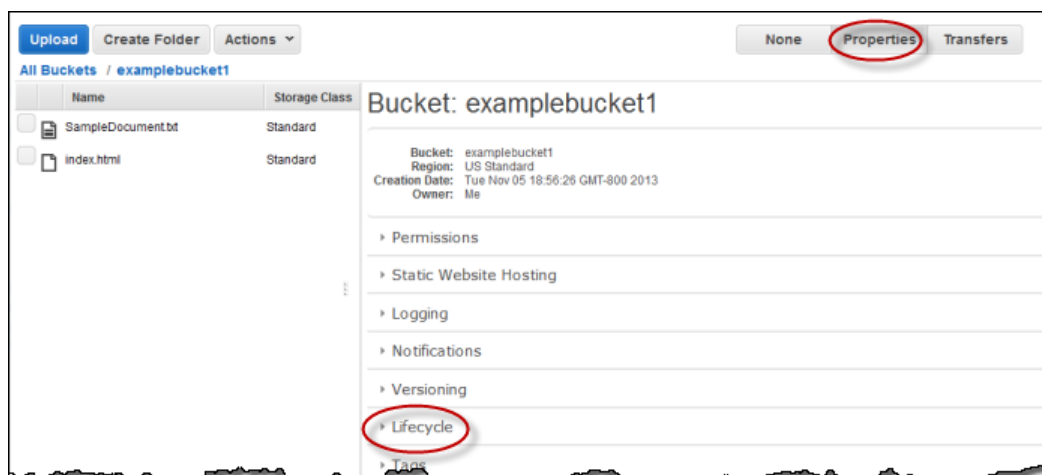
Upload Create Folder Actions

None Properties Transfers

All Buckets / examplebucket1

| Name | Storage Class |
|---|---|
| SampleDocument.txt | Standard |
| index.html | Standard |

Bucket: examplebucket1

Bucket: examplebucket1
Region: US Standard
Creation Date: Tue Nov 05 18:56:26 GMT-800 2013
Owner: Me

Permissions

Static Website Hosting

Logging

Notifications

Versioning

Lifecycle

Tags